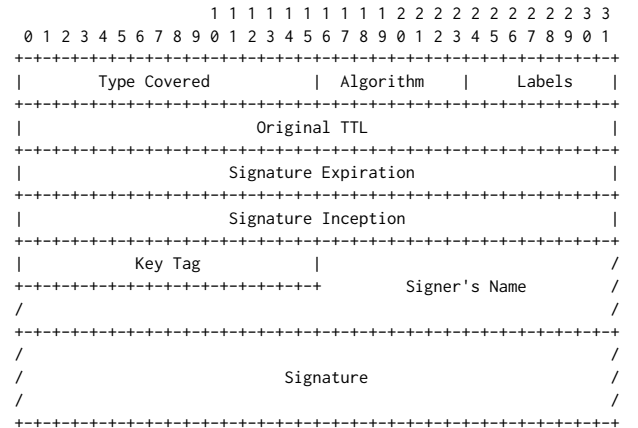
1 1 1 1 1 1 1 1 1 1 2 2 2 2 2 2 2 2 2 2 3 3
 0 1 2 3 4 5 6 7 8 9 0 1 2 3 4 5 6 7 8 9 0 1 2 3 4 5 6 7 8 9 0 1
+-+-+-+-+-+-+-+-+-+-+-+-+-+-+-+-+-+-+-+-+-+-+-+-+-+-+-+-+-+-+-+-+
|        Type Covered           |  Algorithm    |     Labels    |
+-+-+-+-+-+-+-+-+-+-+-+-+-+-+-+-+-+-+-+-+-+-+-+-+-+-+-+-+-+-+-+-+
|                         Original TTL                          |
+-+-+-+-+-+-+-+-+-+-+-+-+-+-+-+-+-+-+-+-+-+-+-+-+-+-+-+-+-+-+-+-+
|                      Signature Expiration                     |
+-+-+-+-+-+-+-+-+-+-+-+-+-+-+-+-+-+-+-+-+-+-+-+-+-+-+-+-+-+-+-+-+
|                      Signature Inception                      |
+-+-+-+-+-+-+-+-+-+-+-+-+-+-+-+-+-+-+-+-+-+-+-+-+-+-+-+-+-+-+-+-+
|            Key Tag            |                               /
+-+-+-+-+-+-+-+-+-+-+-+-+-+-+-+-+         Signer's Name         /
/                                                               /
+-+-+-+-+-+-+-+-+-+-+-+-+-+-+-+-+-+-+-+-+-+-+-+-+-+-+-+-+-+-+-+-+
/                                                               /
/                            Signature                          /
/                                                               /
+-+-+-+-+-+-+-+-+-+-+-+-+-+-+-+-+-+-+-+-+-+-+-+-+-+-+-+-+-+-+-+-+